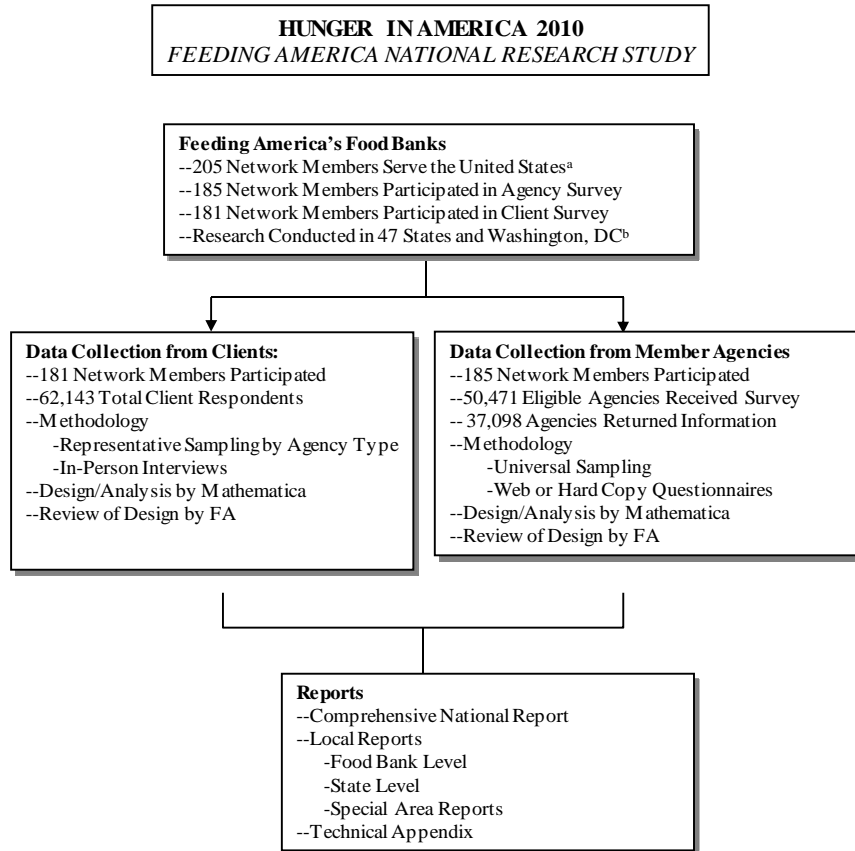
HUNGER IN AMERICA 2010
FEEDING AMERICA NATIONAL RESEARCH STUDY

Feeding America's Food Banks
--205 Network Members Serve the United States$^{a}$
--185 Network Members Participated in Agency Survey
--181 Network Members Participated in Client Survey
--Research Conducted in 47 States and Washington, DC$^{b}$

Data Collection from Clients:
--181 Network Members Participated
--62,143 Total Client Respondents
--Methodology
-Representative Sampling by Agency Type
-In-Person Interviews
--Design/Analysis by Mathematica
--Review of Design by FA

Data Collection from Member Agencies
--185 Network Members Participated
--50,471 Eligible Agencies Received Survey
-- 37,098 Agencies Returned Information
--Methodology
-Universal Sampling
-Web or Hard Copy Questionnaires
--Design/Analysis by Mathematica
--Review of Design by FA

Reports
--Comprehensive National Report
--Local Reports
-Food Bank Level
-State Level
-Special Area Reports
--Technical Appendix